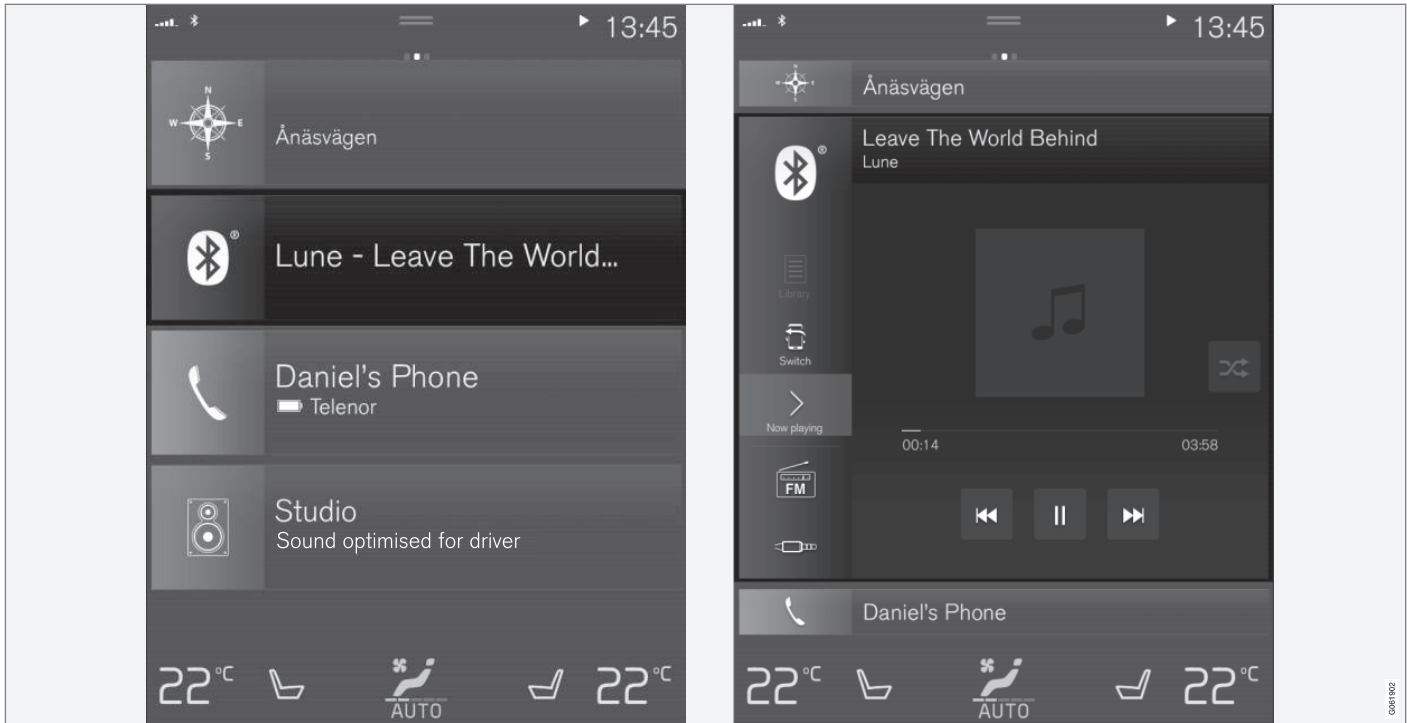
13:45

N
W
E
S

Ånäsvägen

Lune - Leave The World...

Daniel's Phone
Telenor

Studio
Sound optimised for driver

22°C
AUTO
22°C

13:45

Ånäsvägen

Leave The World Behind
Lune

Library

Switch

Now playing

FM

00:14
03:58

Daniel's Phone

22°C
AUTO
22°C

G061902